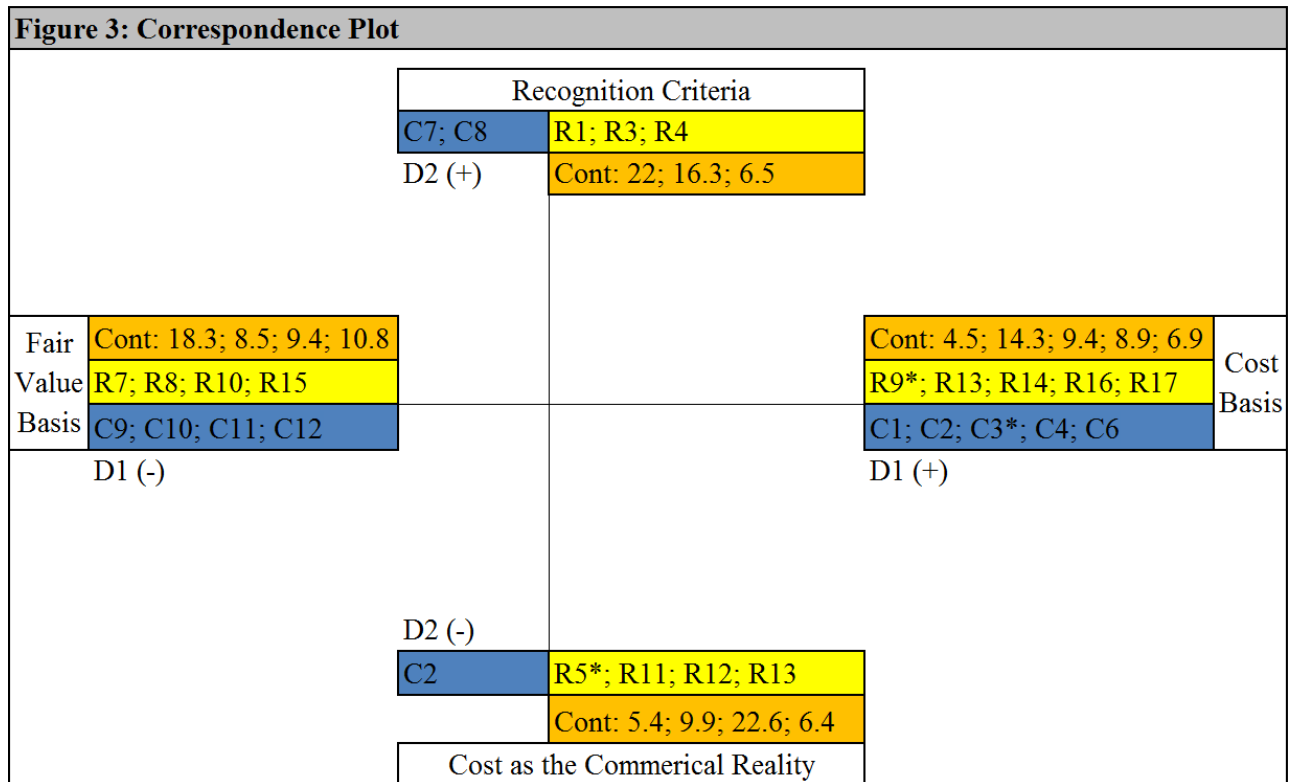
Figure 3: Correspondence Plot

Recognition Criteria

C7; C8

R1; R3; R4

D2 (+)

Cont: 22; 16.3; 6.5

Fair Value Basis

Cont: 18.3; 8.5; 9.4; 10.8

R7; R8; R10; R15

C9; C10; C11; C12

D1 (-)

Cont: 4.5; 14.3; 9.4; 8.9; 6.9

R9*; R13; R14; R16; R17

C1; C2; C3*; C4; C6

Cost Basis

D1 (+)

D2 (-)

C2

R5*; R11; R12; R13

Cont: 5.4; 9.9; 22.6; 6.4

Cost as the Commerical Reality